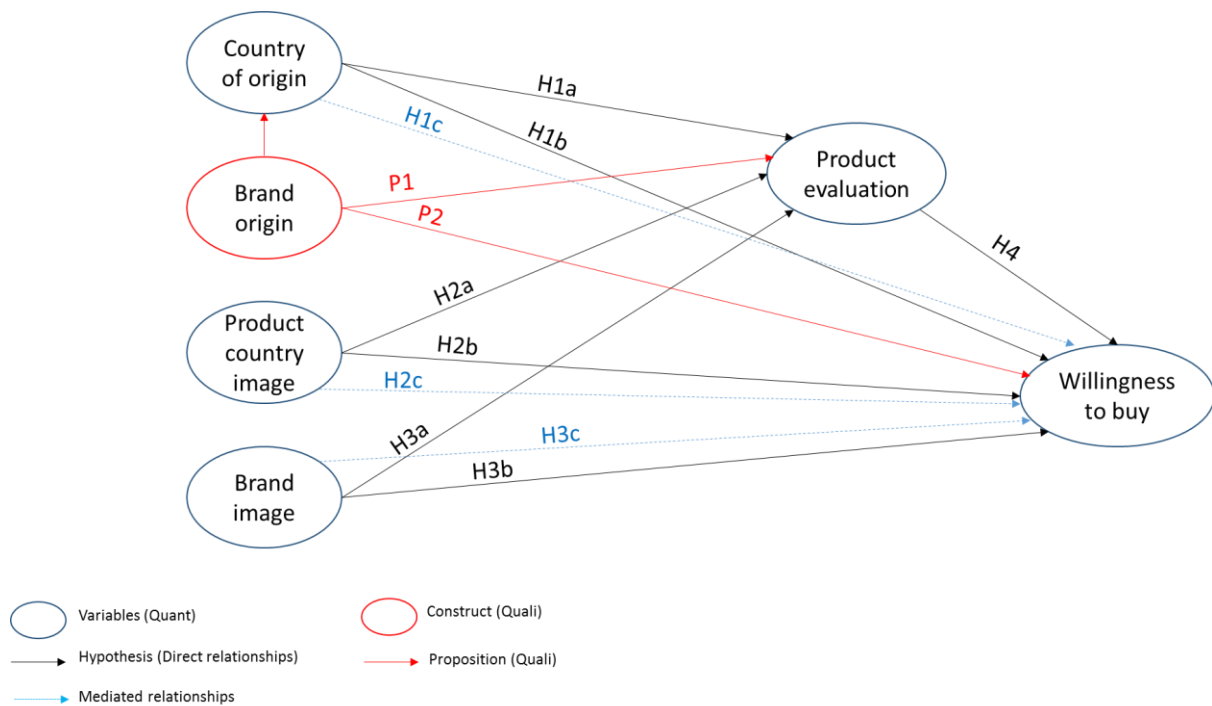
Country of origin

H1a

H1c

H1b

Product evaluation

Brand origin

P1

P2

H4

H2a

Product country image

H2b

H2c

Willingness to buy

H3a

H3c

Brand image

H3b

Variables (Quant)

Construct (Quali)

Hypothesis (Direct relationships)

Proposition (Quali)

Mediated relationships